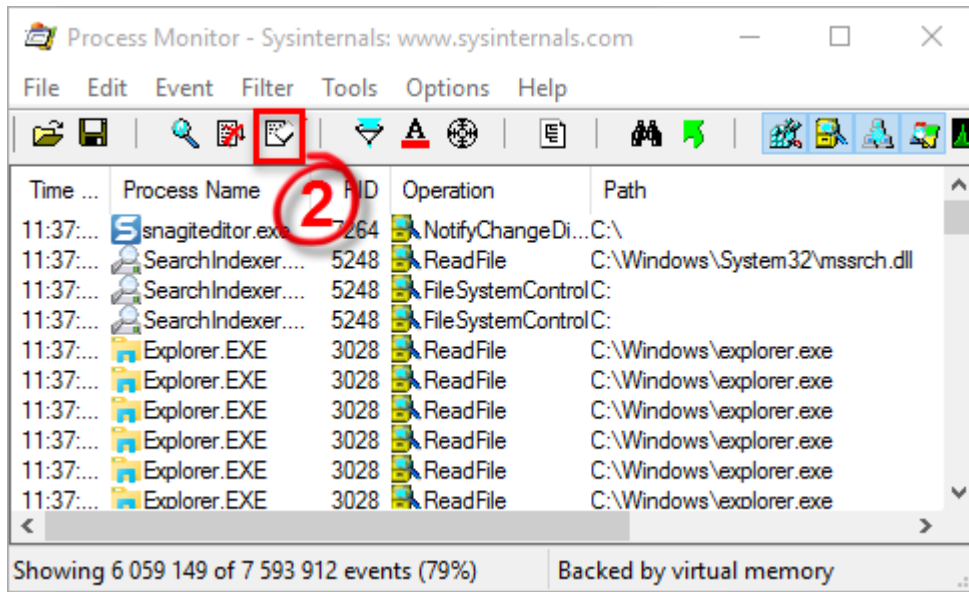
Process Monitor - Sysinternals: www.sysinternals.com

File Edit Event Filter Tools Options Help

2

| Time ... | Process Name | PID | Operation | Path |
|---|---|---|---|---|
| 11:37:... | snagiteditor.exe | 7264 | NotifyChangeDi... | C:\ |
| 11:37:... | SearchIndexer.... | 5248 | ReadFile | C:\Windows\System32\mssrch.dll |
| 11:37:... | SearchIndexer.... | 5248 | FileSystemControl | C: |
| 11:37:... | SearchIndexer.... | 5248 | FileSystemControl | C: |
| 11:37:... | Explorer.EXE | 3028 | ReadFile | C:\Windows\explorer.exe |
| 11:37:... | Explorer.EXE | 3028 | ReadFile | C:\Windows\explorer.exe |
| 11:37:... | Explorer.EXE | 3028 | ReadFile | C:\Windows\explorer.exe |
| 11:37:... | Explorer.EXE | 3028 | ReadFile | C:\Windows\explorer.exe |
| 11:37:... | Explorer.EXE | 3028 | ReadFile | C:\Windows\explorer.exe |
| 11:37:... | Explorer.EXE | 3028 | ReadFile | C:\Windows\explorer.exe |

Showing 6 059 149 of 7 593 912 events (79%) | Backed by virtual memory